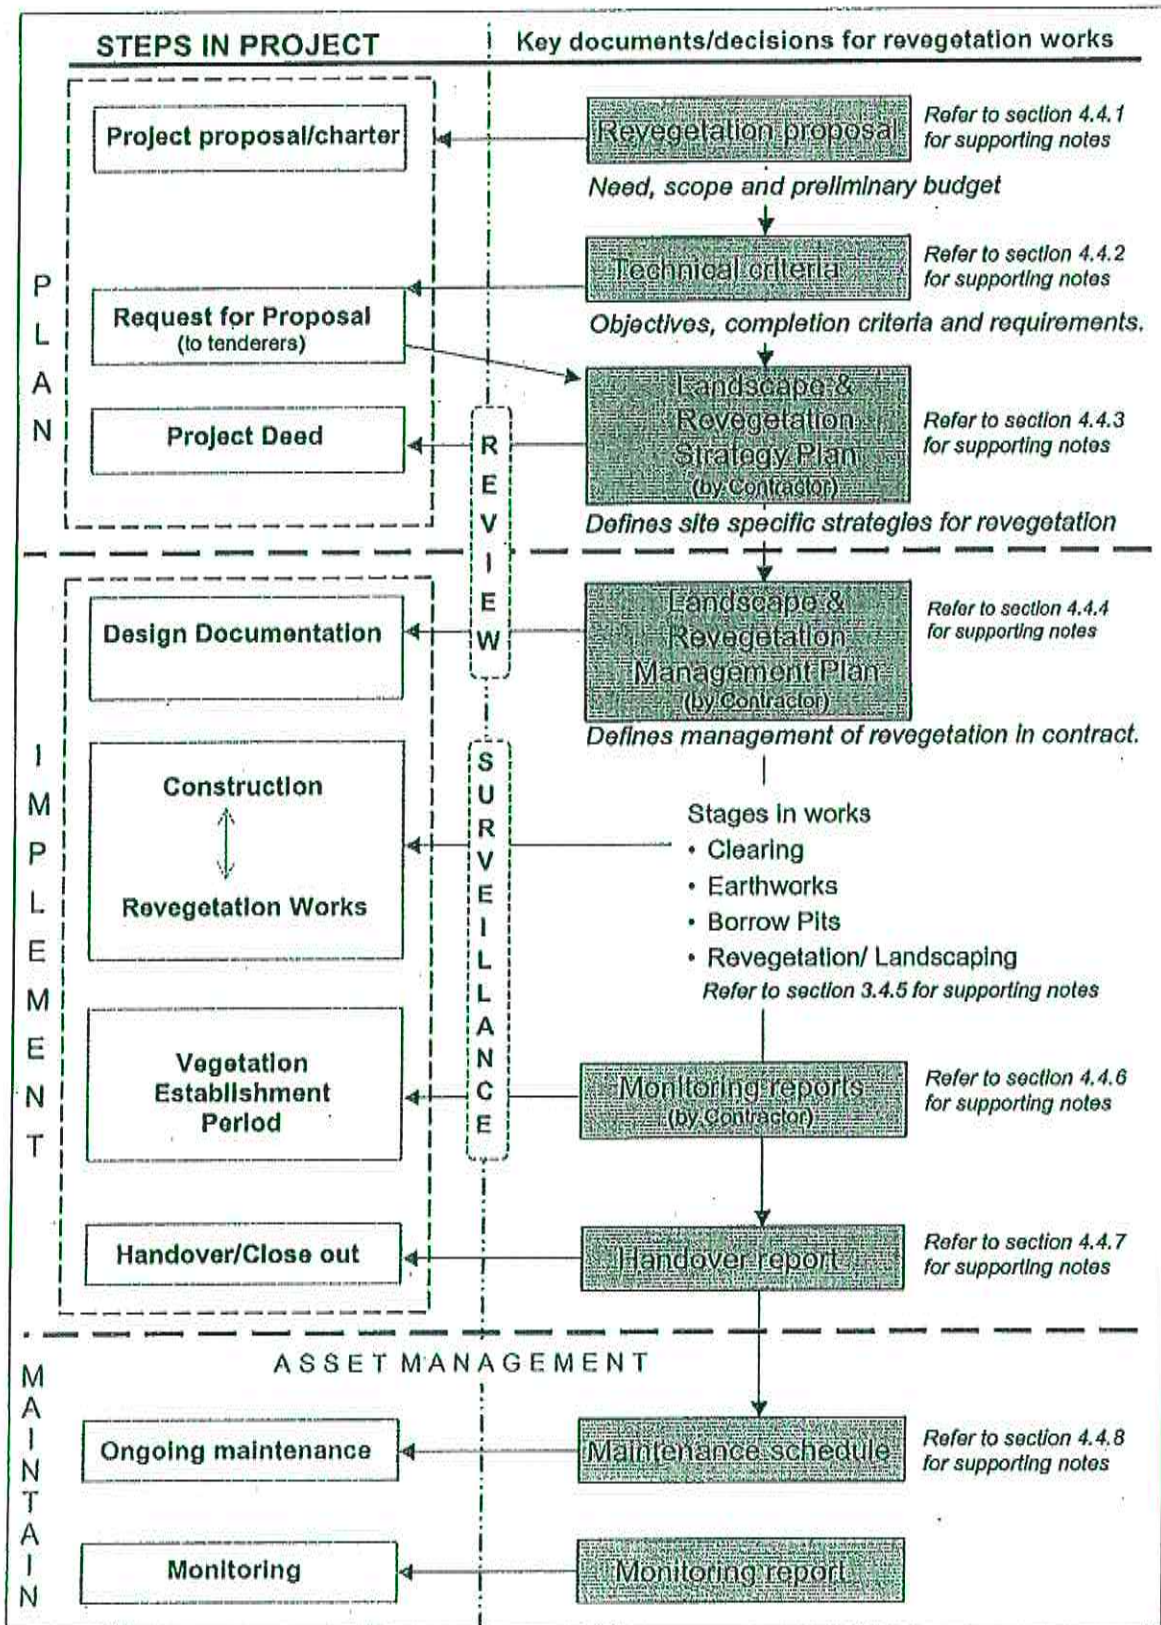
STEPS IN PROJECT

Key documents/decisions for revegetation works

PLAN

Project proposal/charter

Revegetation proposal

Refer to section 4.4.1 for supporting notes

Need, scope and preliminary budget

Technical criteria

Refer to section 4.4.2 for supporting notes

Request for Proposal (to tenderers)

Objectives, completion criteria and requirements.

Project Deed

REVIEW

Landscape & Revegetation Strategy Plan (by Contractor)

Refer to section 4.4.3 for supporting notes

Defines site specific strategies for revegetation

IMPLEMENT

Design Documentation

Landscape & Revegetation Management Plan (by Contractor)

Refer to section 4.4.4 for supporting notes

Defines management of revegetation in contract.

Construction

Revegetation Works

SURVEILLANCE

Stages in works
• Clearing
• Earthworks
• Borrow Pits
• Revegetation/ Landscaping
Refer to section 3.4.5 for supporting notes

Vegetation Establishment Period

Monitoring reports (by Contractor)

Refer to section 4.4.6 for supporting notes

Handover/Close out

Handover report

Refer to section 4.4.7 for supporting notes

ASSET MANAGEMENT

MAINTAIN

Ongoing maintenance

Maintenance schedule

Refer to section 4.4.8 for supporting notes

Monitoring

Monitoring report